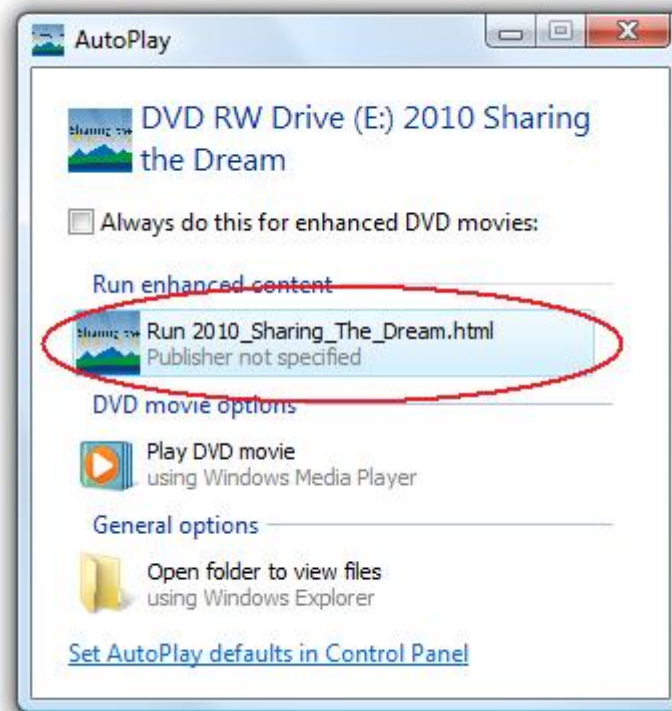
AutoPlay

DVD RW Drive (E:) 2010 Sharing the Dream

Always do this for enhanced DVD movies:

Run enhanced content

Run 2010_Sharing_The_Dream.html
Publisher not specified

DVD movie options

Play DVD movie
using Windows Media Player

General options

Open folder to view files
using Windows Explorer

Set AutoPlay defaults in Control Panel